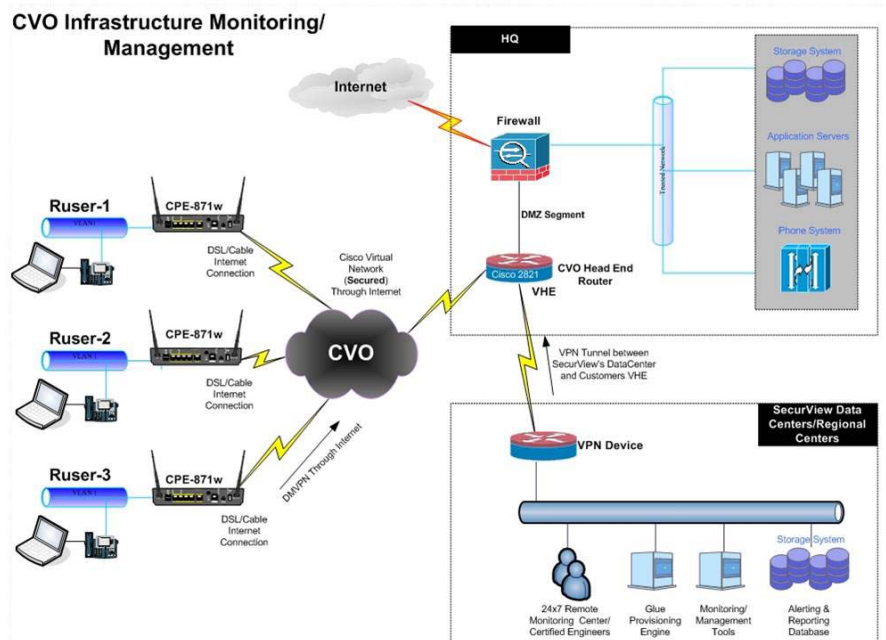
CVO Infrastructure Monitoring/ Management

HQ

Internet

Firewall

Storage System

Application Servers

Phone System

Trusted Network

DMZ Segment

Ruser-1

VLAN1

CPE-871w

DSL/Cable Internet Connection

Cisco Virtual Network (Secured) Through Internet

Cisco 2821

CVO Head End Router

VHE

Ruser-2

VLAN1

CPE-871w

DSL/Cable Internet Connection

CVO

VPN Tunnel between SecurView's DataCenter and Customers VHE

SecurView Data Centers/Regional Centers

DMVPN Through Internet

Ruser-3

VLAN1

CPE-871w

DSL/Cable Internet Connection

VPN Device

Storage System

24x7 Remote Monitoring Center/ Certified Engineers

Glue Provisioning Engine

Monitoring/ Management Tools

Alerting & Reporting Database